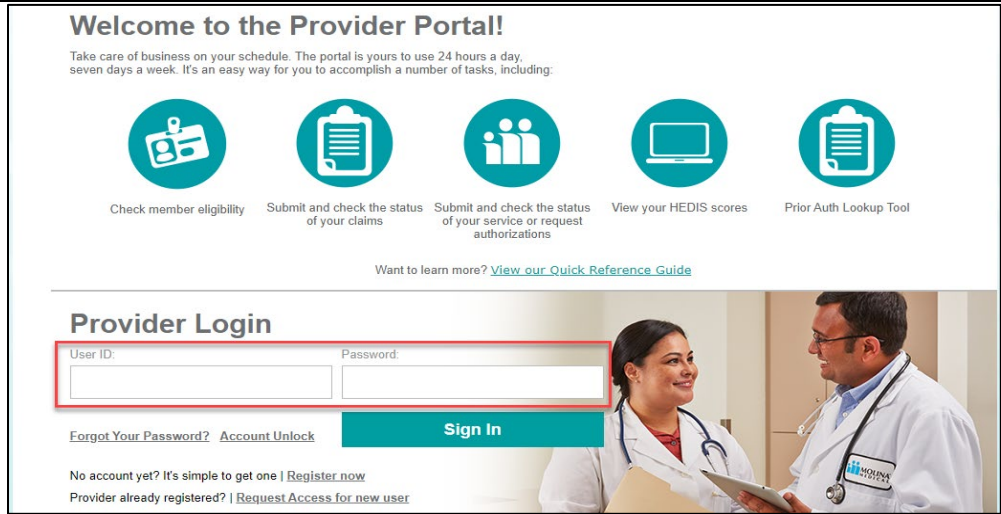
Welcome to the Provider Portal!

Take care of business on your schedule. The portal is yours to use 24 hours a day, seven days a week. It's an easy way for you to accomplish a number of tasks, including:

Check member eligibility

Submit and check the status of your claims

Submit and check the status of your service or request authorizations

View your HEDIS scores

Prior Auth Lookup Tool

Want to learn more? View our Quick Reference Guide

Provider Login

User ID:

Password:

Forgot Your Password? Account Unlock

Sign In

No account yet? It's simple to get one | Register now

Provider already registered? | Request Access for new user

MOLINA HEALTHCARE